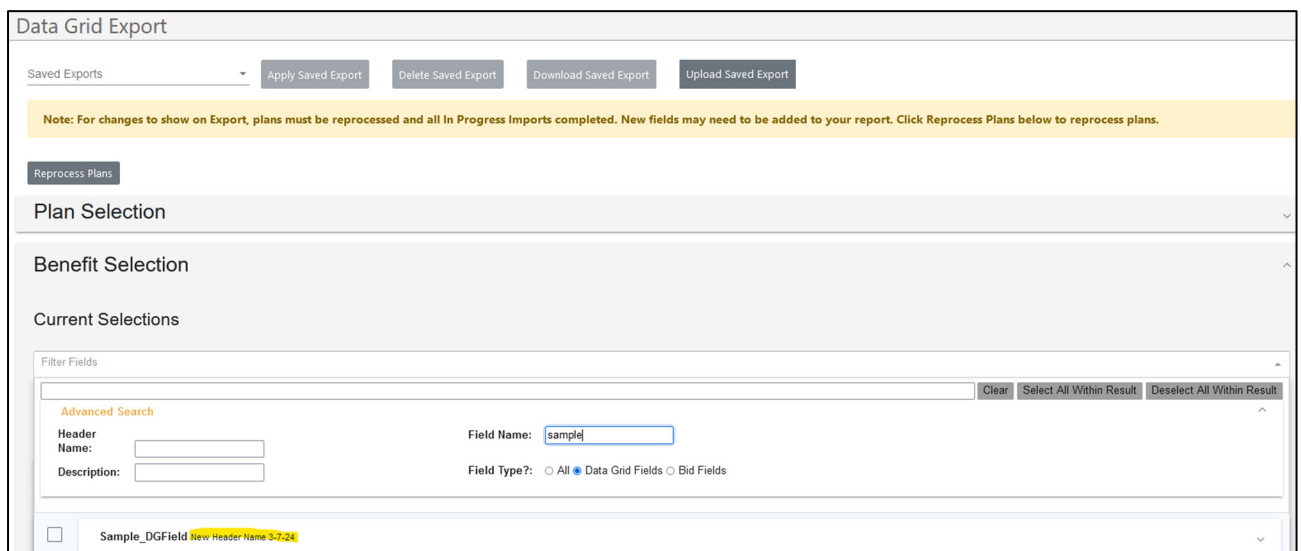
Data Grid Export

Saved Exports

Apply Saved Export

Delete Saved Export

Download Saved Export

Upload Saved Export

Note: For changes to show on Export, plans must be reprocessed and all In Progress Imports completed. New fields may need to be added to your report. Click Reprocess Plans below to reprocess plans.

Reprocess Plans

Plan Selection

Benefit Selection

Current Selections

Filter Fields

Clear

Select All Within Result

Deselect All Within Result

Advanced Search

Header Name:

Field Name: sample

Description:

Field Type?: All Data Grid Fields Bid Fields

Sample_DGField New Header Name 3-7-24